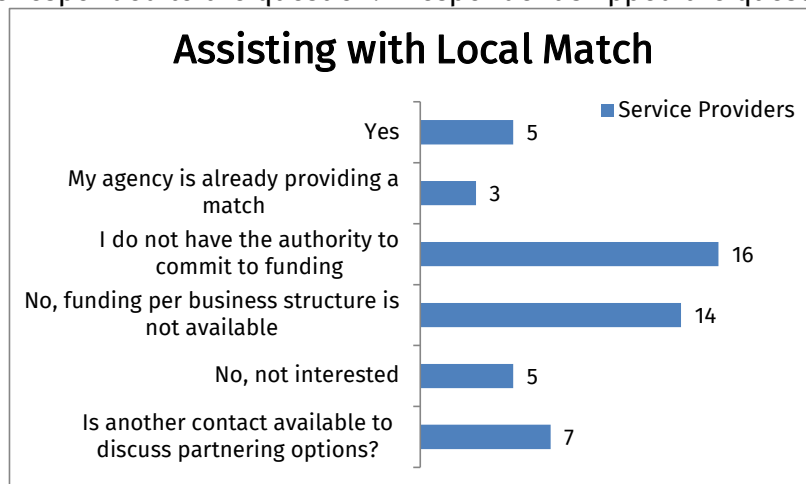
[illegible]

Assisting with Local Match

Service Providers

| | Service Providers |
|---|---|
| Yes | 5 |
| My agency is already providing a match | 3 |
| I do not have the authority to commit to funding | 16 |
| No, funding per business structure is not available | 14 |
| No, not interested | 5 |
| Is another contact available to discuss partnering options? | 7 |